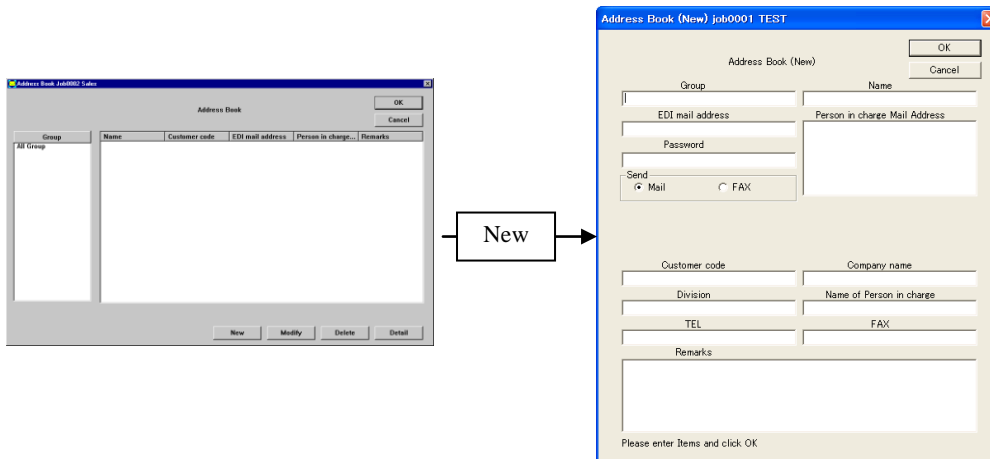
Address Book Job0002 Sales

Address Book

OK

Cancel

Group

All Group

| Name | Customer code | EDI mail address | Person in charge... | Remarks |
|---|---|---|---|---|

New

Modify

Delete

Detail

New

Address Book (New) job0001 TEST

Address Book (New)

OK

Cancel

Group

Name

EDI mail address

Person in charge Mail Address

Password

Send

Mail

FAX

Customer code

Company name

Division

Name of Person in charge

TEL

FAX

Remarks

Please enter Items and click OK